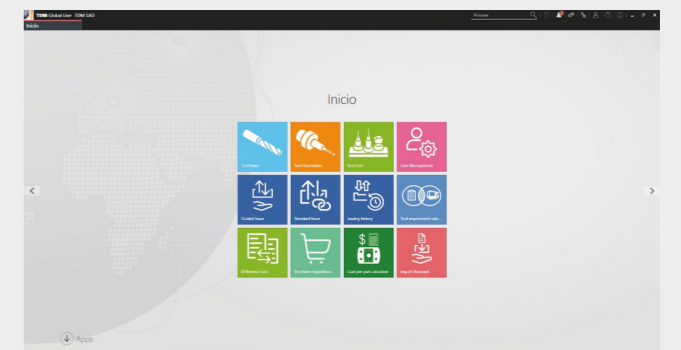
TDM Global Line TDM SAD

Inicio

Procurar

Inicio

Tool Items

Tool Assemblies

Tool Lists

User Management

Guided Issue

Standard Issue

Issuing history

Tool requirement calc...

Difference lists

Purchase requisitions

Cost per part calculator

Import Assistant

Apps